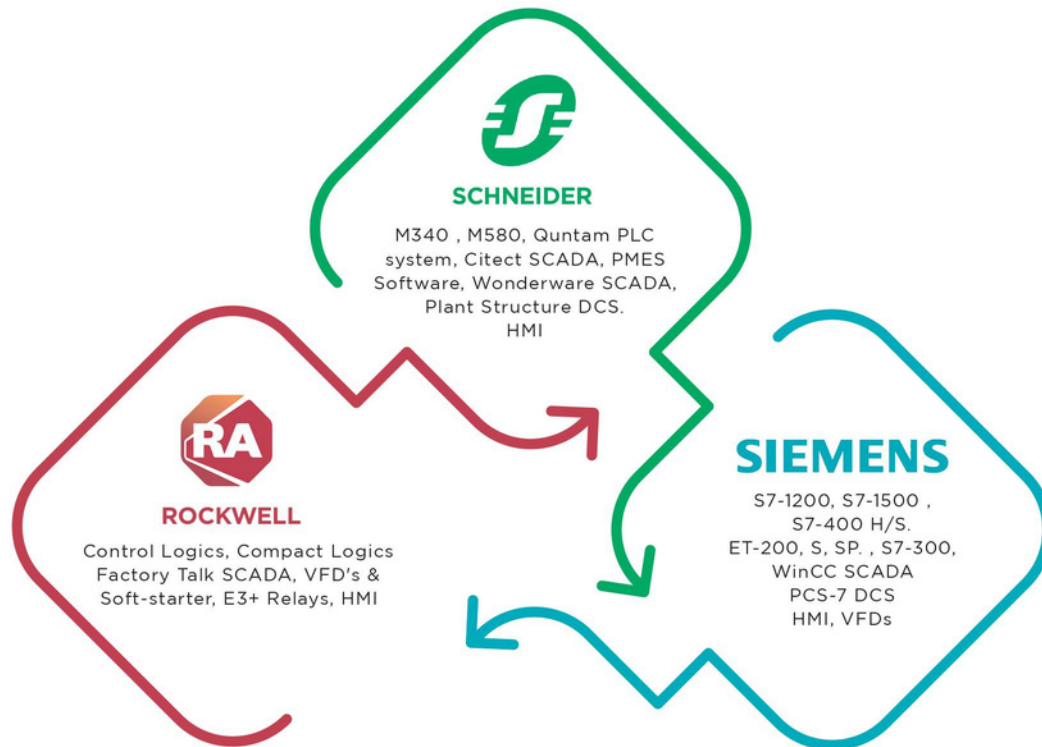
SCHNEIDER

M340 , M580, Quntam PLC system, Citect SCADA, PMES Software, Wonderware SCADA, Plant Structure DCS. HMI

RA

ROCKWELL

Control Logics, Compact Logics Factory Talk SCADA, VFD's & Soft-starter, E3+ Relays, HMI

SIEMENS

S7-1200, S7-1500 , S7-400 H/S. ET-200, S, SP. , S7-300, WinCC SCADA PCS-7 DCS HMI, VFDs